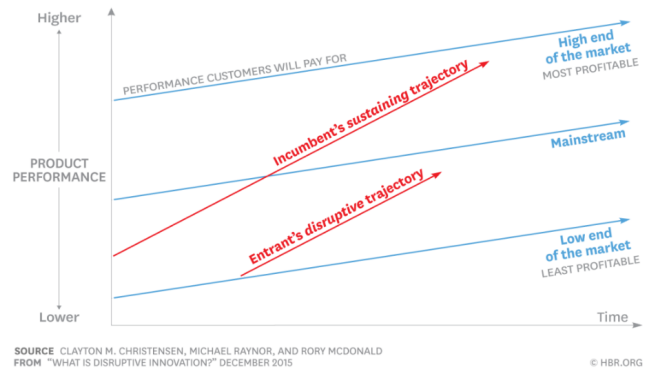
Higher

PRODUCT PERFORMANCE

Lower

PERFORMANCE CUSTOMERS WILL PAY FOR

High end of the market
MOST PROFITABLE

Incumbent's sustaining trajectory

Mainstream

Entrant's disruptive trajectory

Low end of the market
LEAST PROFITABLE

Time

SOURCE CLAYTON M. CHRISTENSEN, MICHAEL RAYNOR, AND RORY MCDONALD
FROM "WHAT IS DISRUPTIVE INNOVATION?" DECEMBER 2015

© HBR.ORG